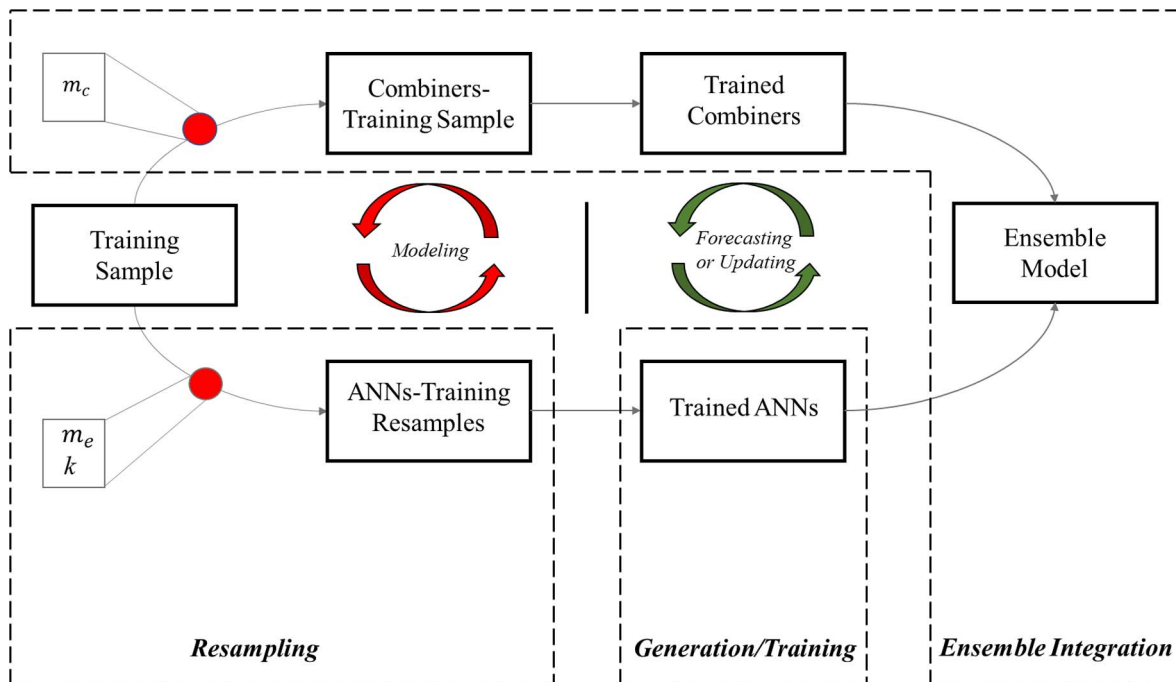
$m_c$

Combiners-Training Sample

Trained Combiners

Training Sample

Modeling

Forecasting or Updating

Ensemble Model

$m_e$
$k$

ANNs-Training Resamples

Trained ANNs

Resampling

Generation/Training

Ensemble Integration